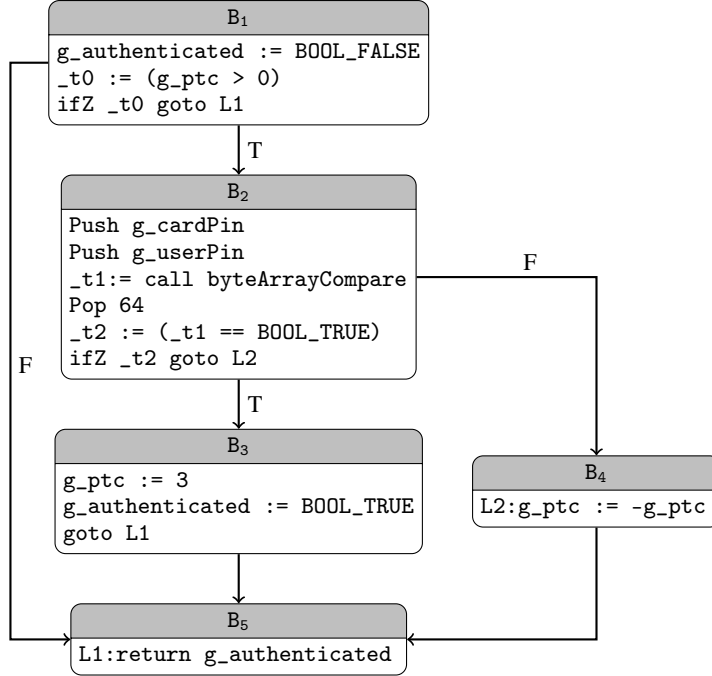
$B_1$

g_authenticated := BOOL_FALSE
_t0 := (g_ptc > 0)
ifZ _t0 goto L1

T

$B_2$

Push g_cardPin
Push g_userPin
_t1:= call byteArrayCompare
Pop 64
_t2 := (_t1 == BOOL_TRUE)
ifZ _t2 goto L2

F

F

T

$B_3$

g_ptc := 3
g_authenticated := BOOL_TRUE
goto L1

$B_4$

L2:g_ptc := -g_ptc

$B_5$

L1:return g_authenticated